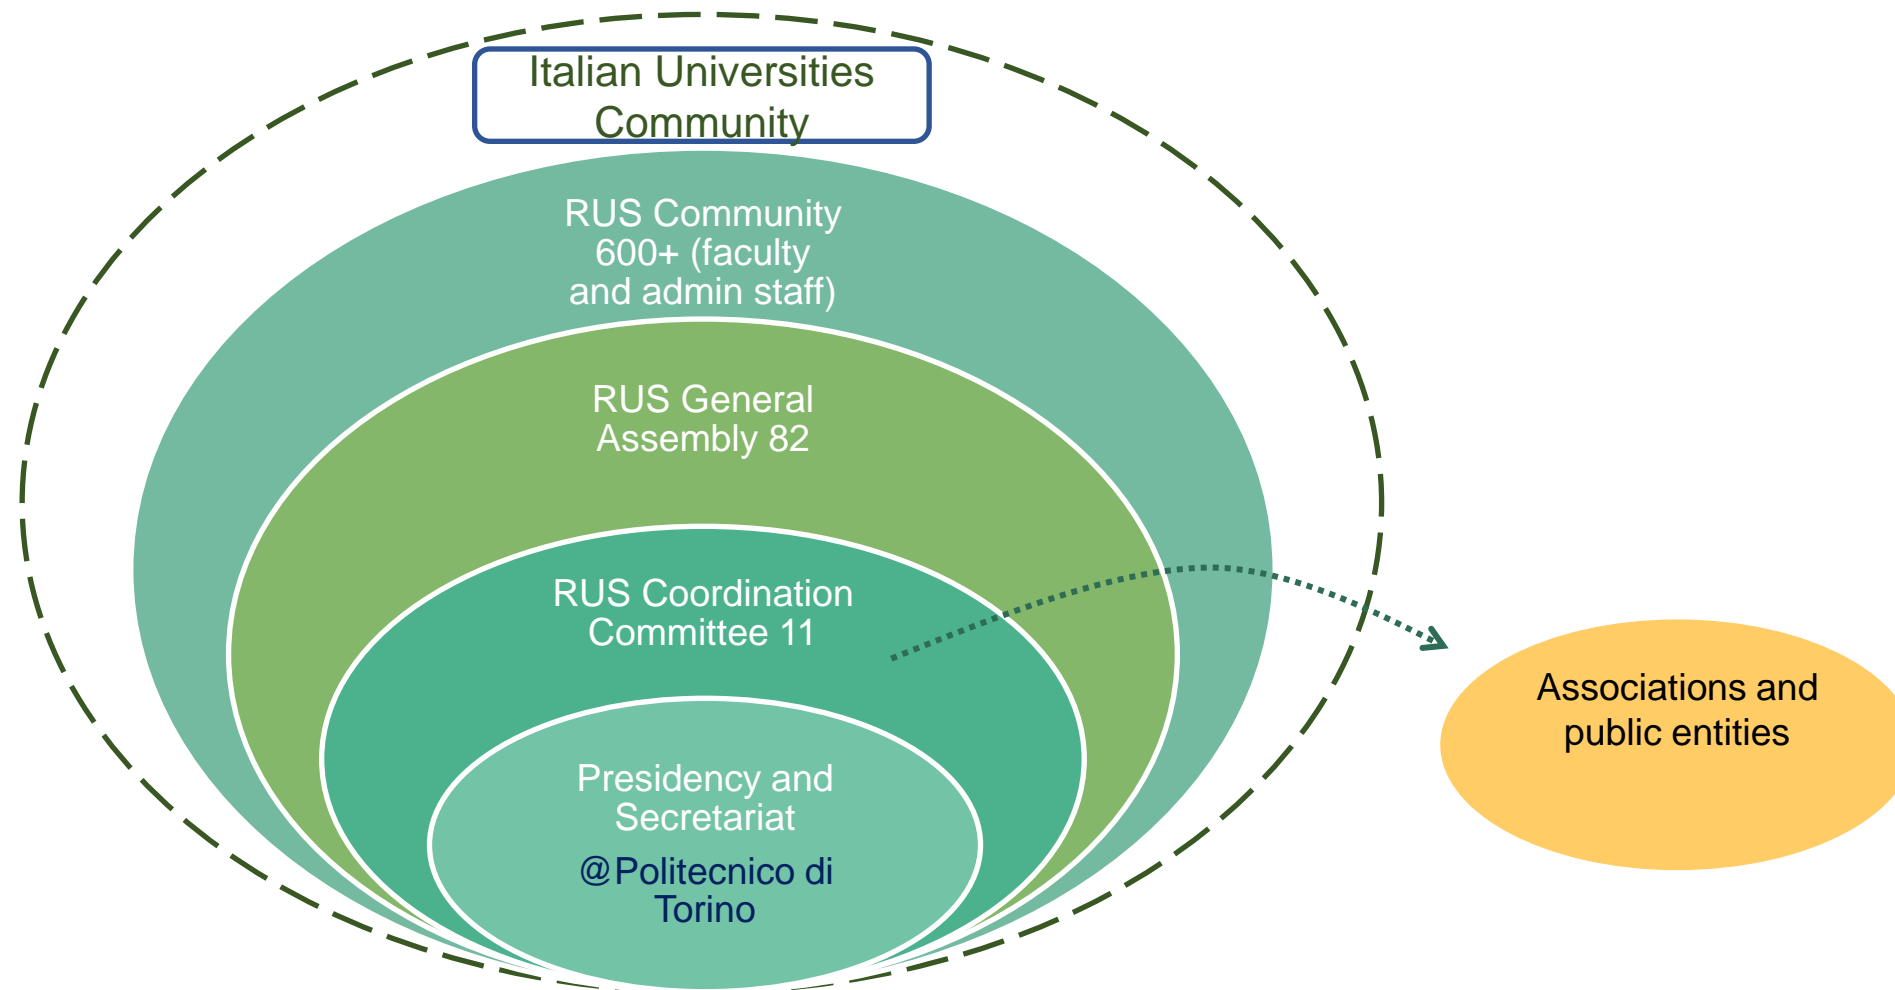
Italian Universities Community

RUS Community 600+ (faculty and admin staff)

RUS General Assembly 82

RUS Coordination Committee 11

Presidency and Secretariat

@Politecnico di Torino

Associations and public entities